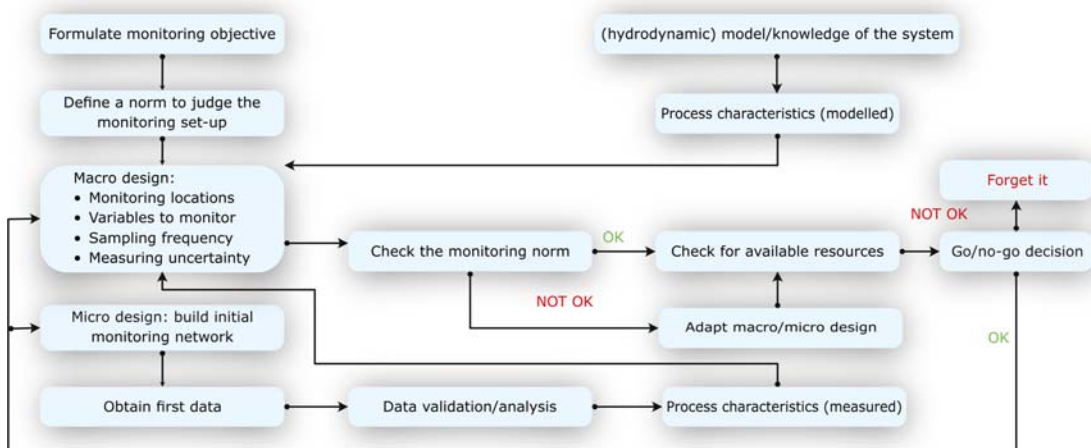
Formulate monitoring objective

Define a norm to judge the monitoring set-up

Macro design:
• Monitoring locations
• Variables to monitor
• Sampling frequency
• Measuring uncertainty

Micro design: build initial monitoring network

Obtain first data

(hydrodynamic) model/knowledge of the system

Process characteristics (modelled)

Check the monitoring norm

OK

NOT OK

Check for available resources

Adapt macro/micro design

Data validation/analysis

Process characteristics (measured)

Forget it

NOT OK

Go/no-go decision

OK